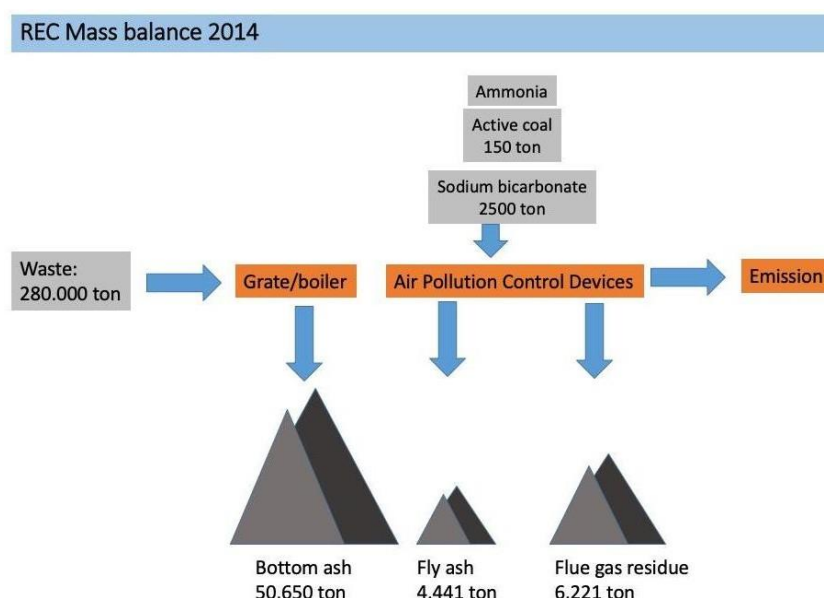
REC Mass balance 2014

Ammonia

Active coal
150 ton

Sodium bicarbonate
2500 ton

Waste:
280.000 ton

Grate/boiler

Air Pollution Control Devices

Emission

Bottom ash
50.650 ton

Fly ash
4.441 ton

Flue gas residue
6.221 ton